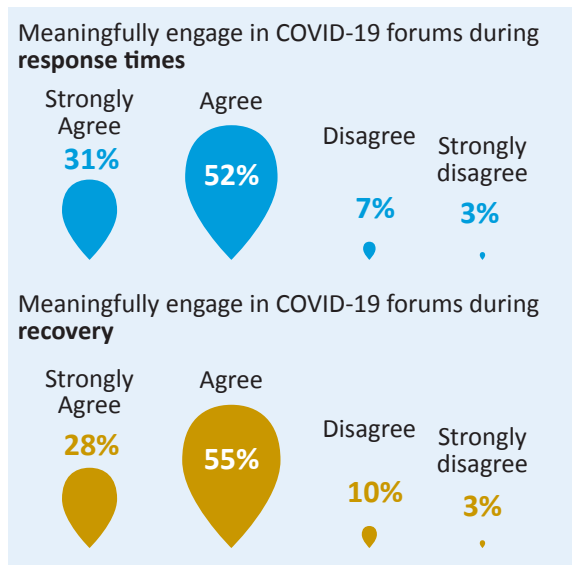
Meaningfully engage in COVID-19 forums during **response times**

Strongly Agree
31%

Agree
52%

Disagree
7%

Strongly disagree
3%

Meaningfully engage in COVID-19 forums during **recovery**

Strongly Agree
28%

Agree
55%

Disagree
10%

Strongly disagree
3%